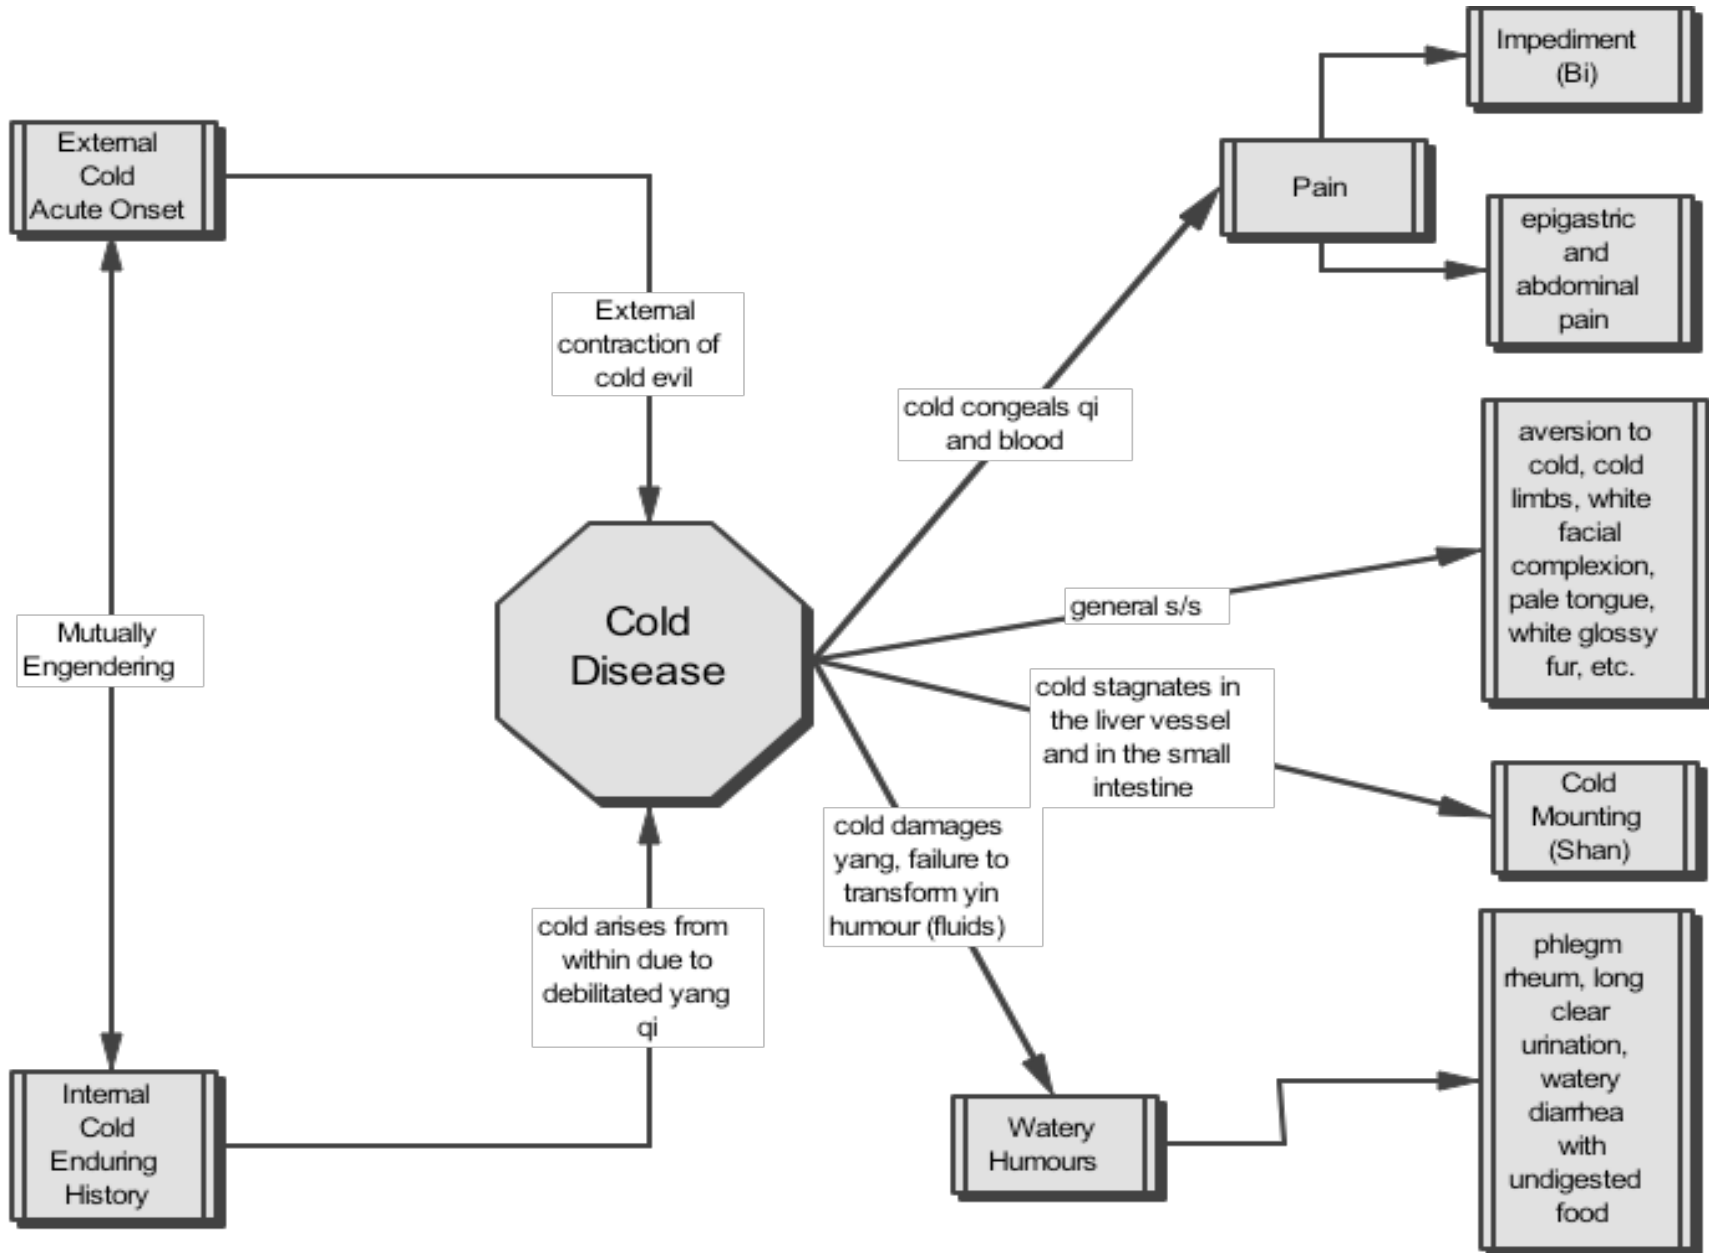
External Cold Acute Onset

External contraction of cold evil

Mutually Engendering

Cold Disease

cold arises from within due to debilitated yang qi

Internal Cold Enduring History

cold congeals qi and blood

Pain

Impediment (Bi)

epigastric and abdominal pain

general s/s

aversion to cold, cold limbs, white facial complexion, pale tongue, white glossy fur, etc.

cold stagnates in the liver vessel and in the small intestine

Cold Mounting (Shan)

cold damages yang, failure to transform yin humour (fluids)

Watery Humours

phlegm rheum, long clear urination, watery diarrhea with undigested food